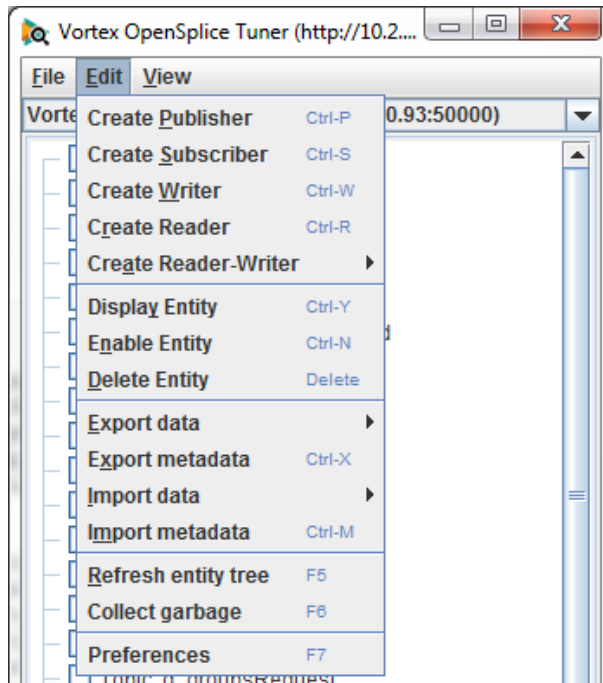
Vortex OpenSplice Tuner (http://10.2....

File Edit View

Vorte 0.93:50000)

Create Publisher Ctrl-P
Create Subscriber Ctrl-S
Create Writer Ctrl-W
Create Reader Ctrl-R
Create Reader-Writer

Display Entity Ctrl-Y
Enable Entity Ctrl-N
Delete Entity Delete

Export data
Export metadata Ctrl-X
Import data
Import metadata Ctrl-M

Refresh entity tree F5
Collect garbage F6

Preferences F7

Topic d_groupsRequest